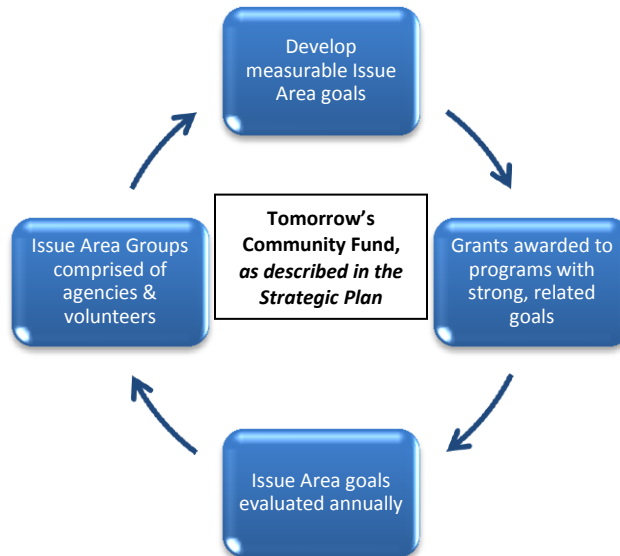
Develop measurable Issue Area goals

Tomorrow's Community Fund, *as described in the Strategic Plan*

Grants awarded to programs with strong, related goals

Issue Area goals evaluated annually

Issue Area Groups comprised of agencies & volunteers